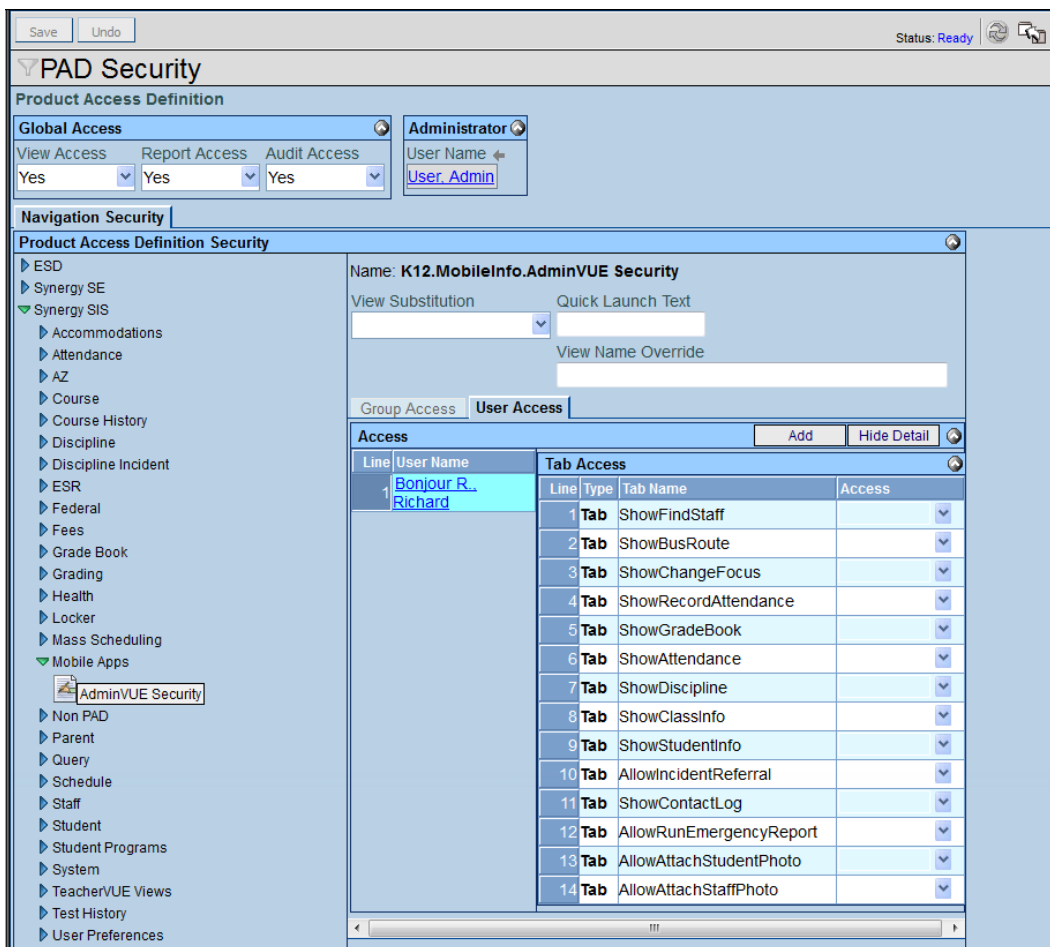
Save Undo

Status: Ready

PAD Security

Product Access Definition

Global Access

View Access Report Access Audit Access

Yes Yes Yes

Administrator

User Name

User, Admin

Navigation Security

Product Access Definition Security

ESD
Synergy SE
Synergy SIS
Accommodations
Attendance
AZ
Course
Course History
Discipline
Discipline Incident
ESR
Federal
Fees
Grade Book
Grading
Health
Locker
Mass Scheduling
Mobile Apps
AdminVUE Security
Non PAD
Parent
Query
Schedule
Staff
Student
Student Programs
System
TeacherVUE Views
Test History
User Preferences

Name: K12.MobileInfo.AdminVUE Security

View Substitution

Quick Launch Text

View Name Override

Group Access User Access

Access

Add Hide Detail

| Line | User Name |
|---|---|
| 1 | Bonjour R., Richard |

Tab Access

| Line | Type | Tab Name | Access |
|---|---|---|---|
| 1 | Tab | ShowFindStaff | |
| 2 | Tab | ShowBusRoute | |
| 3 | Tab | ShowChangeFocus | |
| 4 | Tab | ShowRecordAttendance | |
| 5 | Tab | ShowGradeBook | |
| 6 | Tab | ShowAttendance | |
| 7 | Tab | ShowDiscipline | |
| 8 | Tab | ShowClassInfo | |
| 9 | Tab | ShowStudentInfo | |
| 10 | Tab | AllowIncidentReferral | |
| 11 | Tab | ShowContactLog | |
| 12 | Tab | AllowRunEmergencyReport | |
| 13 | Tab | AllowAttachStudentPhoto | |
| 14 | Tab | AllowAttachStaffPhoto | |